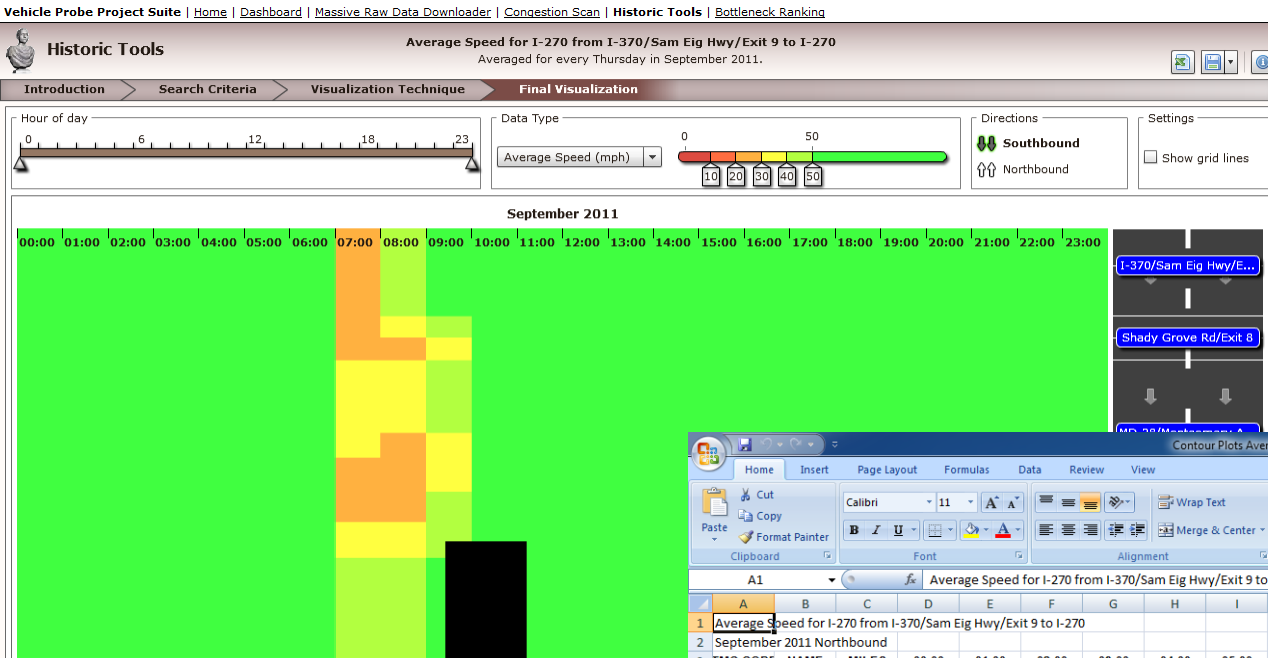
Vehicle Probe Project Suite | Home | Dashboard | Massive Raw Data Downloader | Congestion Scan | Historic Tools | Bottleneck Ranking

Historic Tools

Average Speed for I-270 from I-370/Sam Eig Hwy/Exit 9 to I-270
Averaged for every Thursday in September 2011.

Introduction | Search Criteria | Visualization Technique | Final Visualization

Hour of day
0 6 12 18 23

Data Type
Average Speed (mph)
0 50
10 20 30 40 50

Directions
Southbound
Northbound

Settings
Show grid lines

September 2011

00:00 01:00 02:00 03:00 04:00 05:00 06:00 07:00 08:00 09:00 10:00 11:00 12:00 13:00 14:00 15:00 16:00 17:00 18:00 19:00 20:00 21:00 22:00 23:00

I-370/Sam Eig Hwy/E...
Shady Grove Rd/Exit 8
MD-28/Montgomery A...

Contour Plots Ave

Home Insert Page Layout Formulas Data Review View

Paste
Cut
Copy
Format Painter
Clipboard
Calibri 11
B I U
Font
Wrap Text
Merge & Center
Alignment

A1
fx Average Speed for I-270 from I-370/Sam Eig Hwy/Exit 9 to

| | A | B | C | D | E | F | G | H | I |
|---|---|---|---|---|---|---|---|---|---|
| 1 | Average Speed for I-270 from I-370/Sam Eig Hwy/Exit 9 to I-270 | | | | | | | | |
| 2 | September 2011 Northbound | | | | | | | | |
| 3 | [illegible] | | | | | | | | |